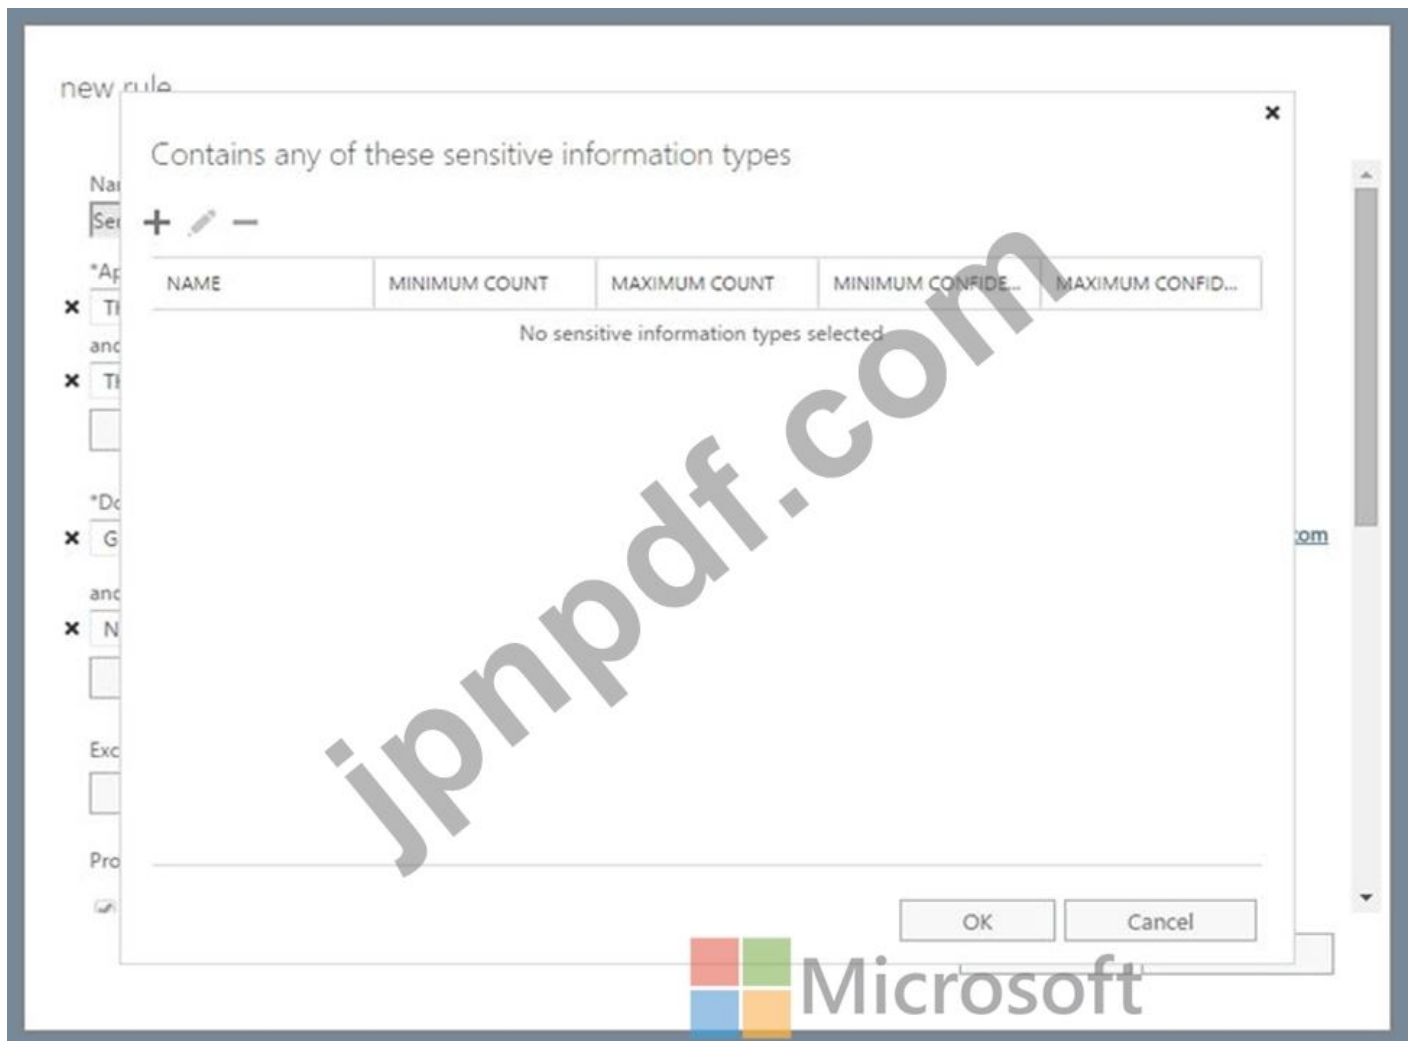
new rule

Nai
Ser
*Ap
× Th
and
× Th
*Do
× G
and
× N
Exc
Pro

com

×

Contains any of these sensitive information types

+ ✎ −

| NAME | MINIMUM COUNT | MAXIMUM COUNT | MINIMUM CONFIDE... | MAXIMUM CONFID... |
|---|---|---|---|---|

No sensitive information types selected

OK Cancel

jpnpdf.com

Microsoft